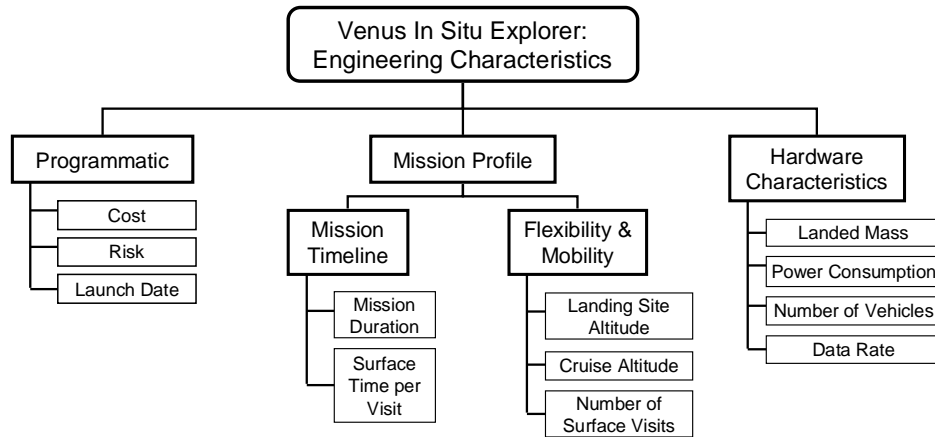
Venus In Situ Explorer: Engineering Characteristics

Programmatic

Cost

Risk

Launch Date

Mission Profile

Mission Timeline

Mission Duration

Surface Time per Visit

Flexibility & Mobility

Landing Site Altitude

Cruise Altitude

Number of Surface Visits

Hardware Characteristics

Landed Mass

Power Consumption

Number of Vehicles

Data Rate